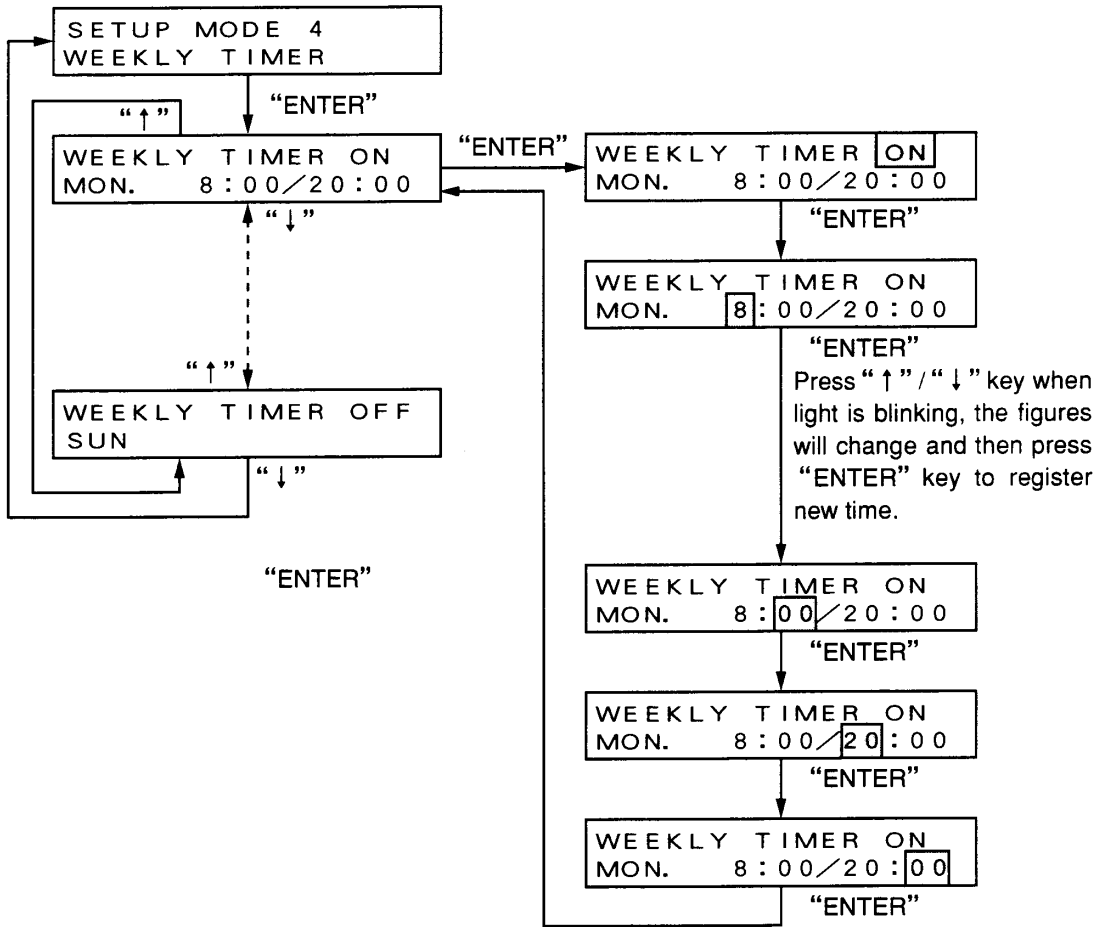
SETUP MODE 4
WEEKLY TIMER

"ENTER"

"↑"

WEEKLY TIMER ON
MON. 8:00/20:00

"ENTER"

WEEKLY TIMER ON
MON. 8:00/20:00

"ENTER"

WEEKLY TIMER ON
MON. 8:00/20:00

"ENTER"

Press "↑"/"↓" key when light is blinking, the figures will change and then press "ENTER" key to register new time.

"↓"

"↑"

WEEKLY TIMER OFF
SUN

"↓"

"ENTER"

WEEKLY TIMER ON
MON. 8:00/20:00

"ENTER"

WEEKLY TIMER ON
MON. 8:00/20:00

"ENTER"

WEEKLY TIMER ON
MON. 8:00/20:00

"ENTER"